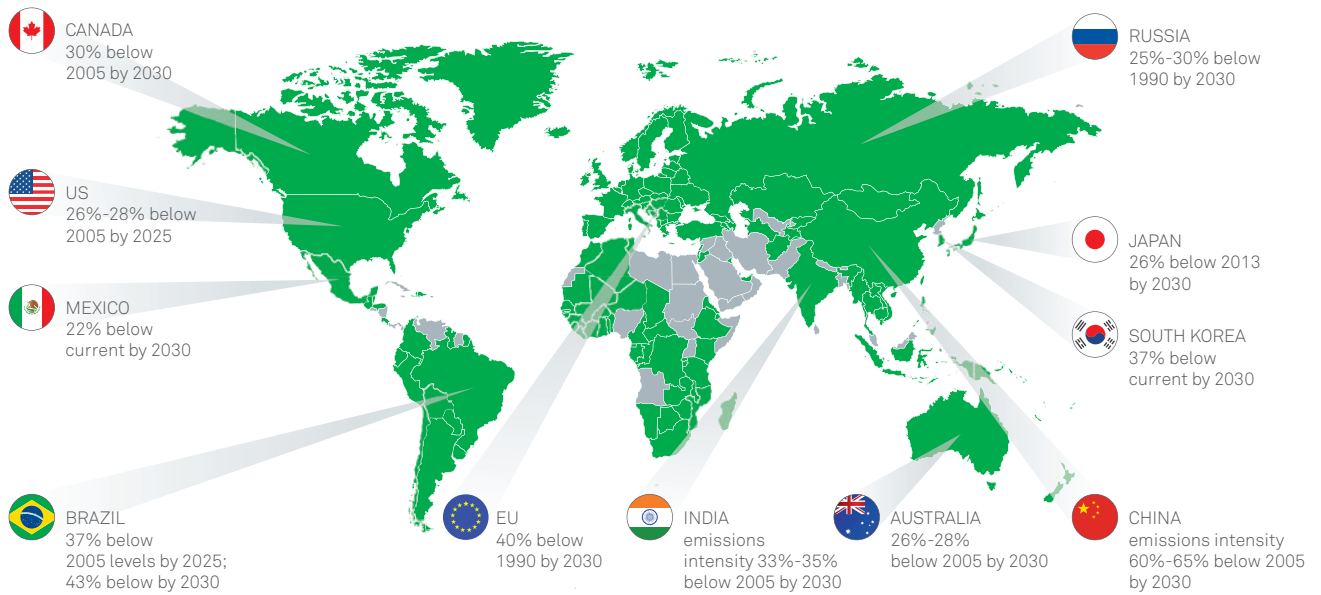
CANADA
30% below
2005 by 2030

US
26%-28% below
2005 by 2025

MEXICO
22% below
current by 2030

BRAZIL
37% below
2005 levels by 2025;
43% below by 2030

EU
40% below
1990 by 2030

INDIA
emissions
intensity 33%-35%
below 2005 by 2030

AUSTRALIA
26%-28%
below 2005 by 2030

CHINA
emissions intensity
60%-65% below 2005
by 2030

RUSSIA
25%-30% below
1990 by 2030

JAPAN
26% below 2013
by 2030

SOUTH KOREA
37% below
current by 2030